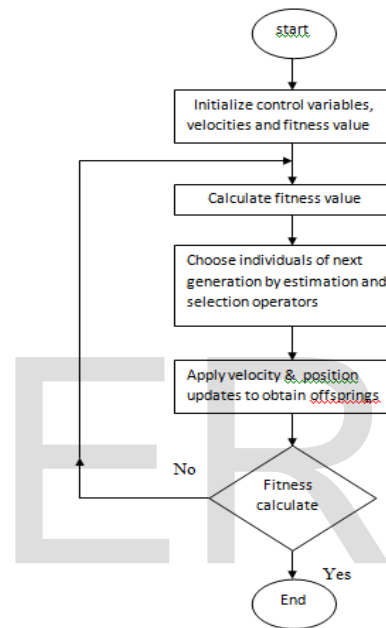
start

Initialize control variables, velocities and fitness value

Calculate fitness value

Choose individuals of next generation by estimation and selection operators

Apply velocity & position updates to obtain offsprings

No

Fitness calculate

Yes

End

ER